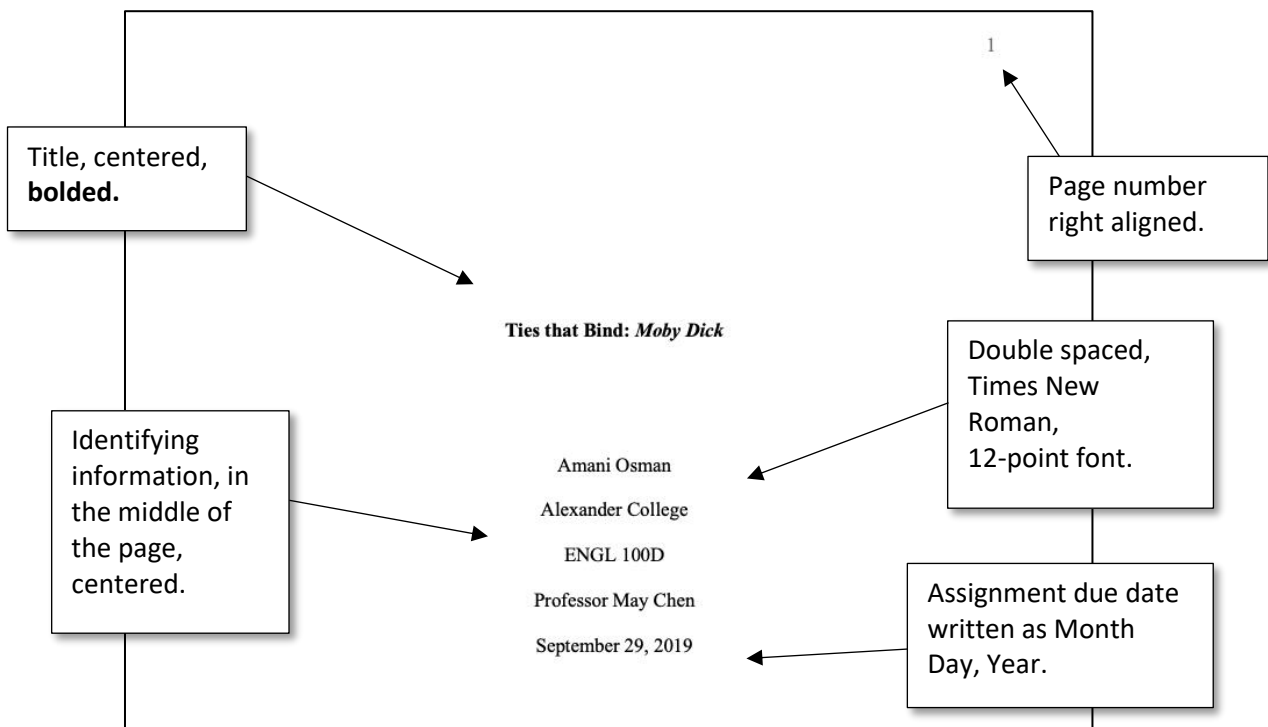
1

Title, centered, **bolded.**

Page number right aligned.

**Ties that Bind: *Moby Dick***

Double spaced, Times New Roman, 12-point font.

Identifying information, in the middle of the page, centered.

Amani Osman

Alexander College

ENGL 100D

Professor May Chen

September 29, 2019

Assignment due date written as Month Day, Year.